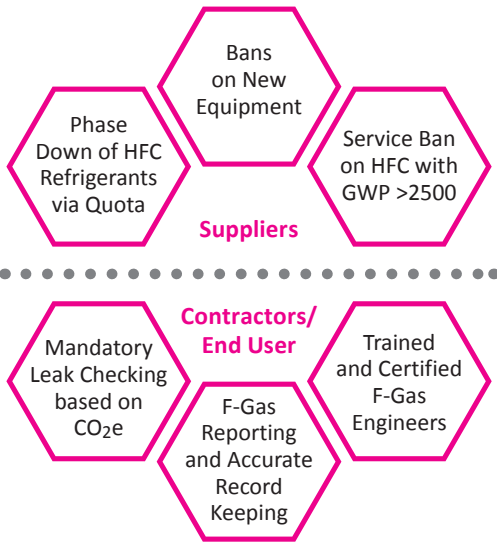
Bans on New Equipment

Phase Down of HFC Refrigerants via Quota

Service Ban on HFC with GWP >2500

Suppliers

Contractors/ End User

Mandatory Leak Checking based on $CO_2e$

Trained and Certified F-Gas Engineers

F-Gas Reporting and Accurate Record Keeping